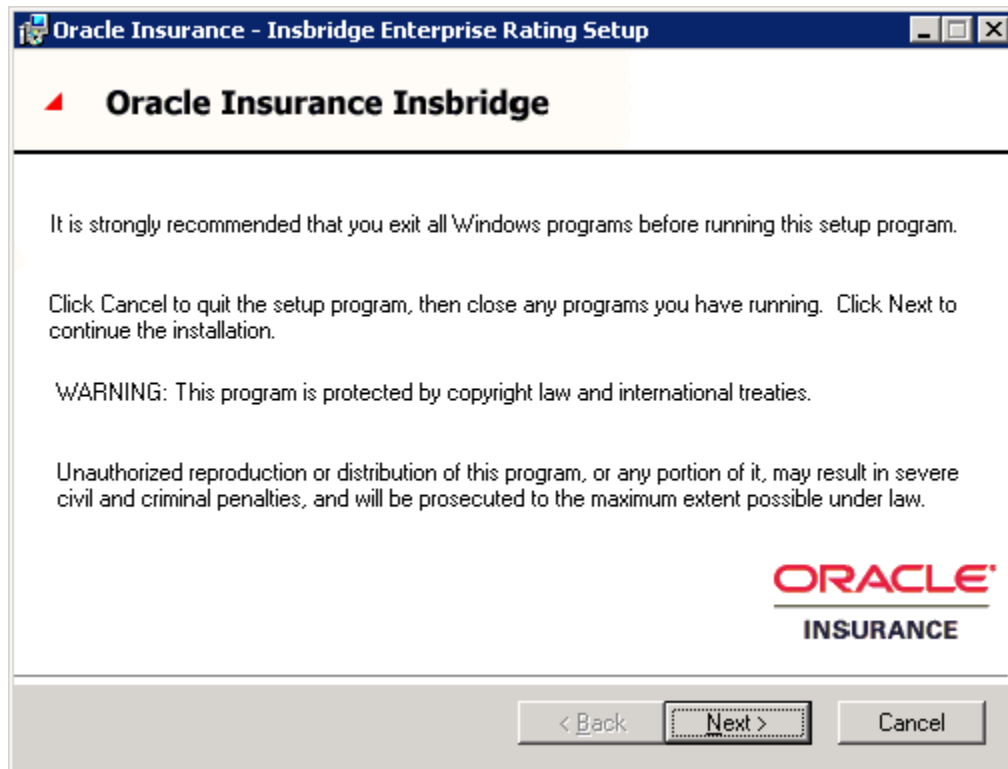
Oracle Insurance - Insbridge Enterprise Rating Setup

Oracle Insurance Insbridge

It is strongly recommended that you exit all Windows programs before running this setup program.

Click Cancel to quit the setup program, then close any programs you have running. Click Next to continue the installation.

WARNING: This program is protected by copyright law and international treaties.

Unauthorized reproduction or distribution of this program, or any portion of it, may result in severe civil and criminal penalties, and will be prosecuted to the maximum extent possible under law.

ORACLE
INSURANCE

< Back
Next >
Cancel